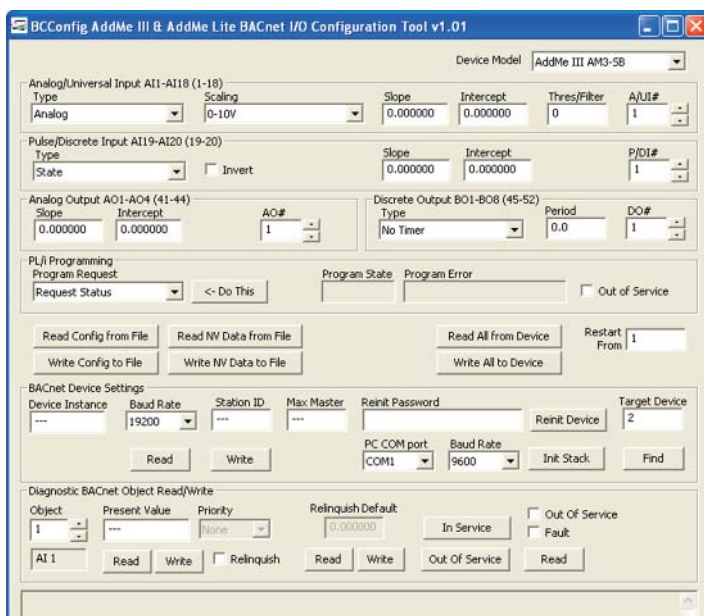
BCConfig AddMe III & AddMe Lite BACnet I/O Configuration Tool v1.01

Device Model AddMe III AM3-SB

Analog/Universal Input AI1-AI18 (1-18)
Type Analog
Scaling 0-10V
Slope 0.000000
Intercept 0.000000
Thres/Filter 0
A/UI# 1

Pulse/Discrete Input AI19-AI20 (19-20)
Type State
Invert
Slope 0.000000
Intercept 0.000000
P/DI# 1

Analog Output AO1-AO4 (41-44)
Slope 0.000000
Intercept 0.000000
AO# 1

Discrete Output BO1-BO8 (45-52)
Type No Timer
Period 0.0
DO# 1

PL/i Programming
Program Request Request Status
<- Do This
Program State
Program Error
Out of Service

Read Config from File
Read NV Data from File
Read All from Device
Restart From 1
Write Config to File
Write NV Data to File
Write All to Device

BACnet Device Settings
Device Instance ---
Baud Rate 19200
Station ID ---
Max Master ---
Reinit Password
Reinit Device
Target Device 2
Read
Write
PC COM port COM1
Baud Rate 9600
Init Stack
Find

Diagnostic BACnet Object Read/Write
Object 1
Present Value ---
Priority None
Relinquish Default 0.000000
In Service
Out Of Service
Fault
AI 1
Read
Write
Relinquish
Read
Write
Out Of Service
Read